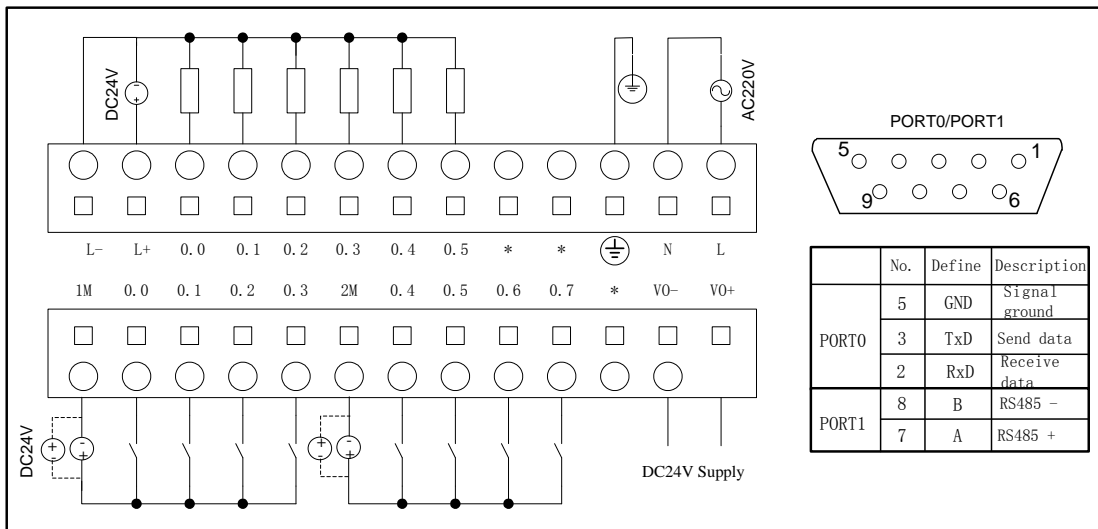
DC24V

AC220V

L− L+ 0.0 0.1 0.2 0.3 0.4 0.5 * * ⏚ N L

1M 0.0 0.1 0.2 0.3 2M 0.4 0.5 0.6 0.7 * V0− V0+

DC24V

DC24V Supply

PORT0/PORT1

5 1
9 6

| | No. | Define | Description |
|---|---|---|---|
| PORT0 | 5 | GND | Signal ground |
| | 3 | TxD | Send data |
| | 2 | RxD | Receive data |
| PORT1 | 8 | B | RS485 − |
| | 7 | A | RS485 + |